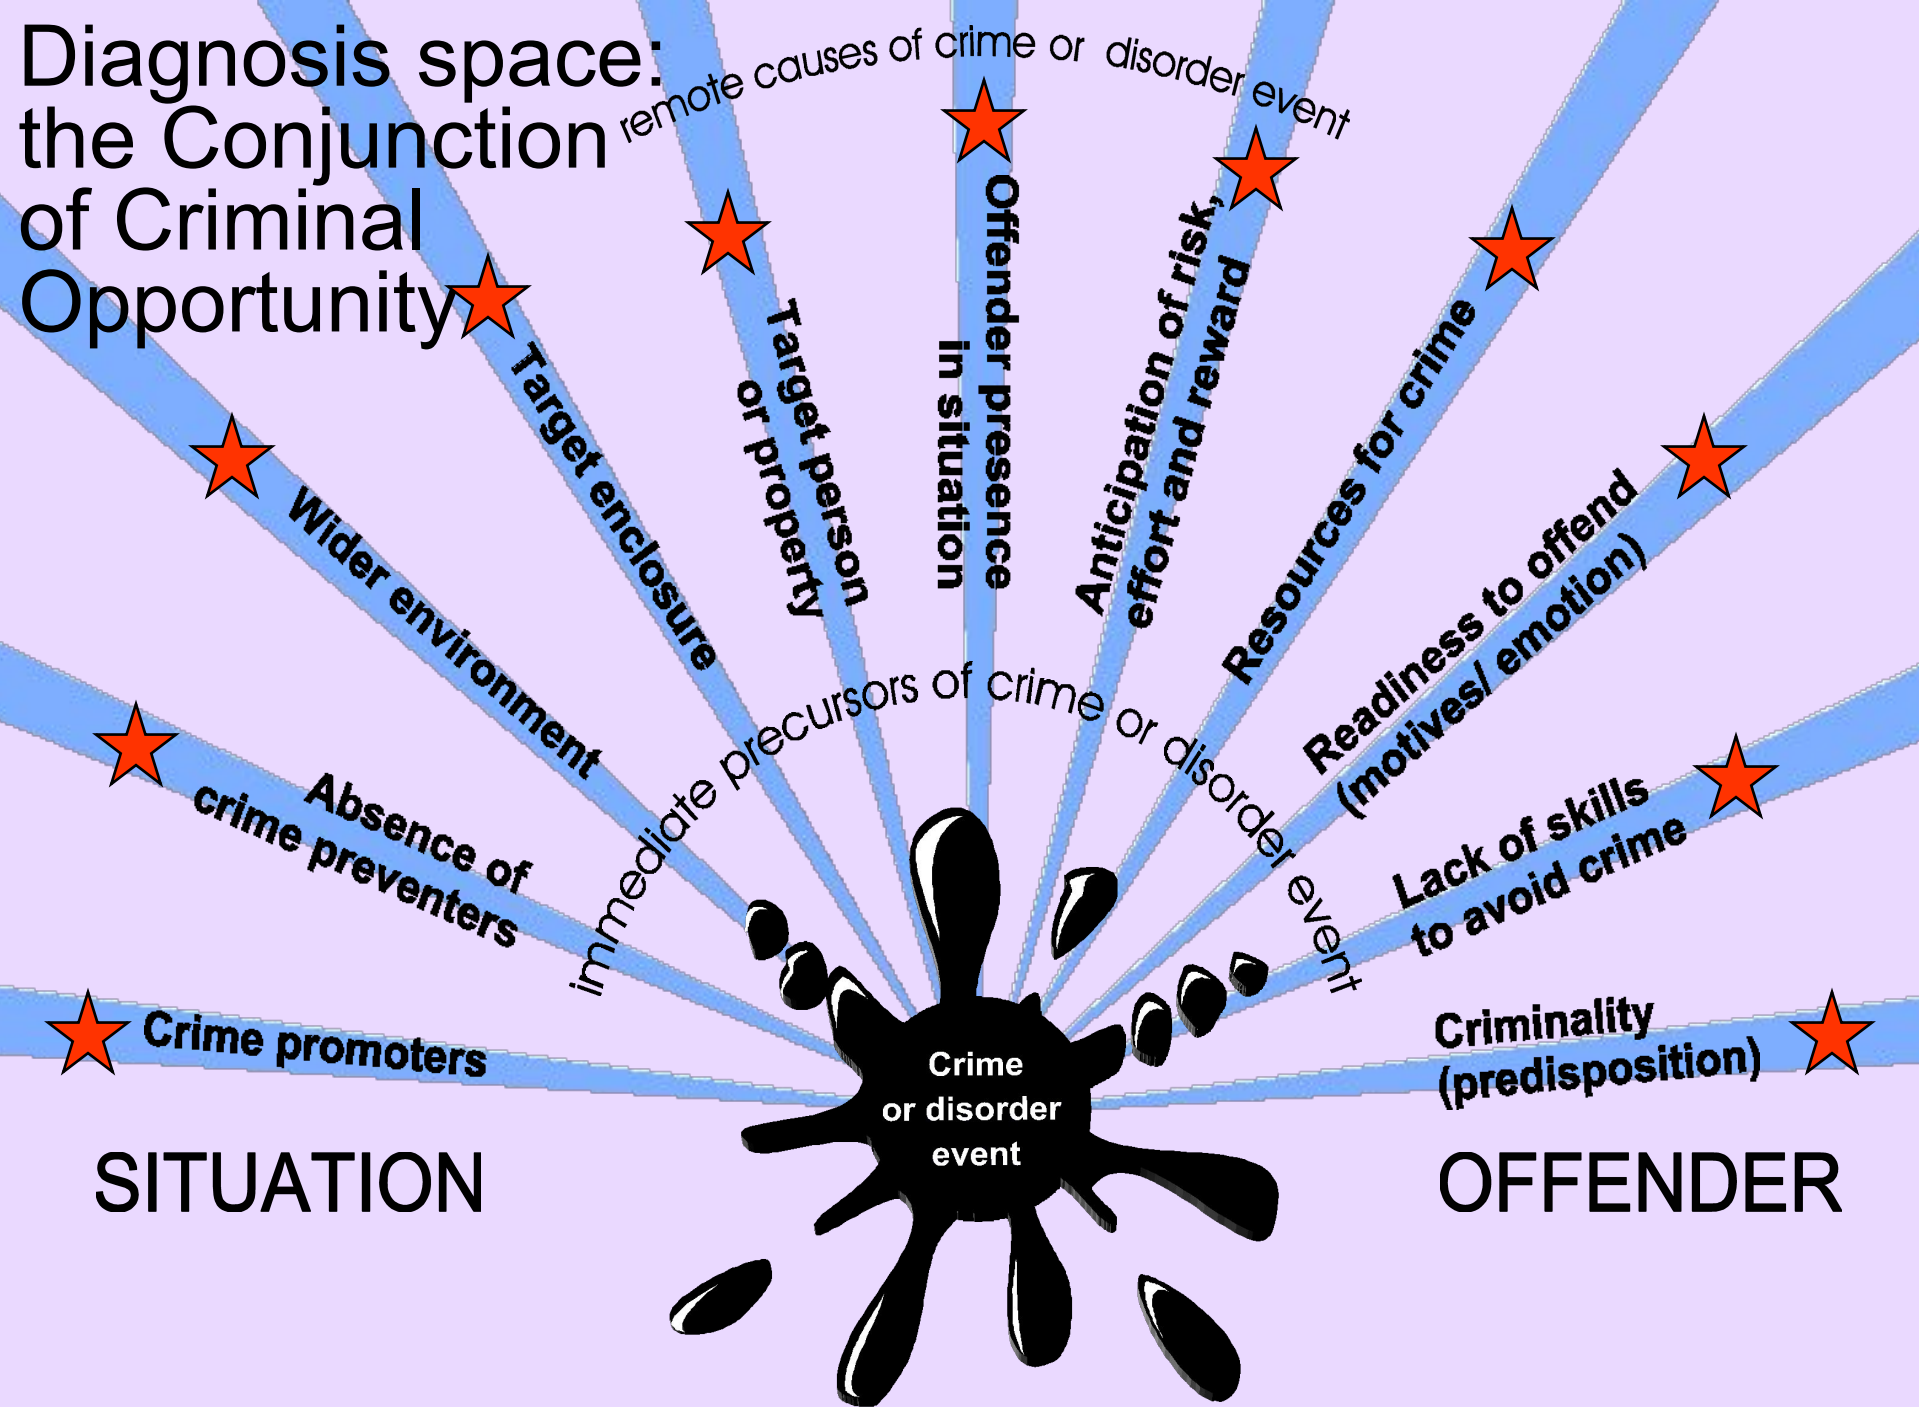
Diagnosis space: the Conjunction of Criminal Opportunity

remote causes of crime or disorder event

Wider environment

Target enclosure

Target person or property

Offender presence in situation

Anticipation of risk, effort and reward

Resources for crime

Readiness to offend (motives/ emotion)

Lack of skills to avoid crime

Criminality (predisposition)

Absence of crime preventers

Crime promoters

immediate precursors of crime or disorder event

Crime or disorder event

SITUATION

OFFENDER